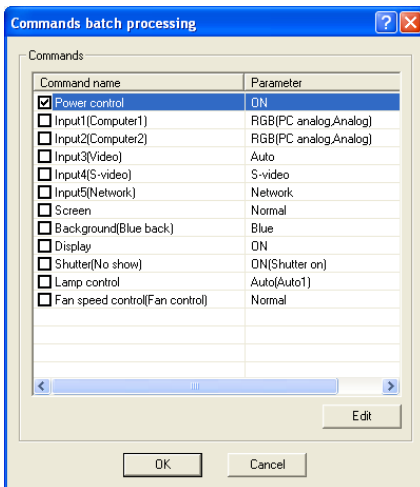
Commands batch processing

Commands

| Command name | Parameter |
|---|---|
| Power control | ON |
| Input1(Computer1) | RGB(PC analog,Analog) |
| Input2(Computer2) | RGB(PC analog,Analog) |
| Input3(Video) | Auto |
| Input4(S-video) | S-video |
| Input5(Network) | Network |
| Screen | Normal |
| Background(Blue back) | Blue |
| Display | ON |
| Shutter(No show) | ON(Shutter on) |
| Lamp control | Auto(Auto1) |
| Fan speed control(Fan control) | Normal |

Edit

OK Cancel